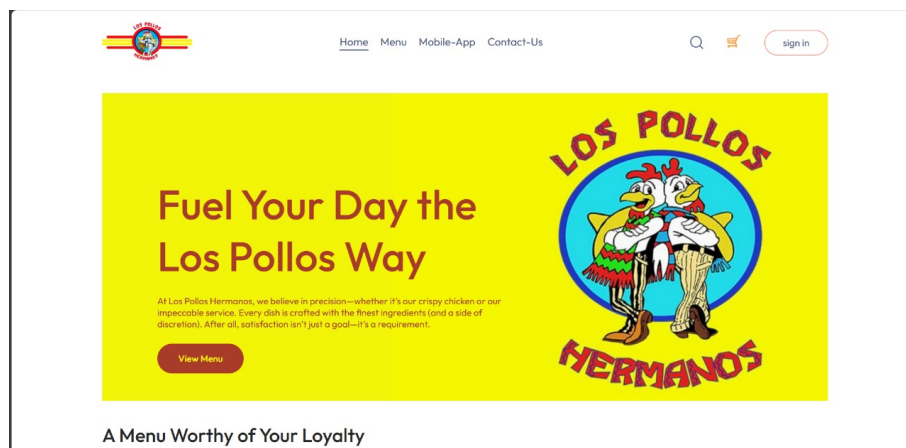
LOS POLLOS HERMANOS

Home Menu Mobile-App Contact-Us

sign in

Fuel Your Day the Los Pollos Way

At Los Pollos Hermanos, we believe in precision—whether it's our crispy chicken or our impeccable service. Every dish is crafted with the finest ingredients (and a side of discretion). After all, satisfaction isn't just a goal—it's a requirement.

View Menu

LOS POLLOS HERMANOS

A Menu Worthy of Your Loyalty